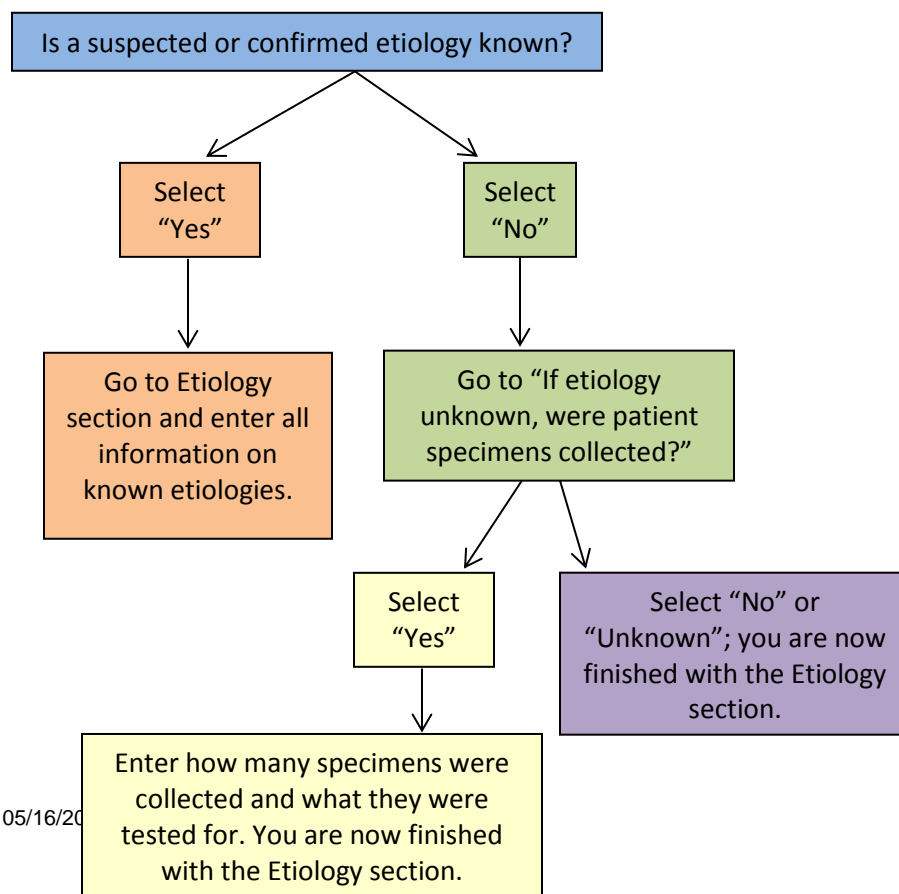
Is a suspected or confirmed etiology known?

Select “Yes”

Select “No”

Go to Etiology section and enter all information on known etiologies.

Go to “If etiology unknown, were patient specimens collected?”

Select “Yes”

Select “No” or “Unknown”; you are now finished with the Etiology section.

Enter how many specimens were collected and what they were tested for. You are now finished with the Etiology section.

05/16/20